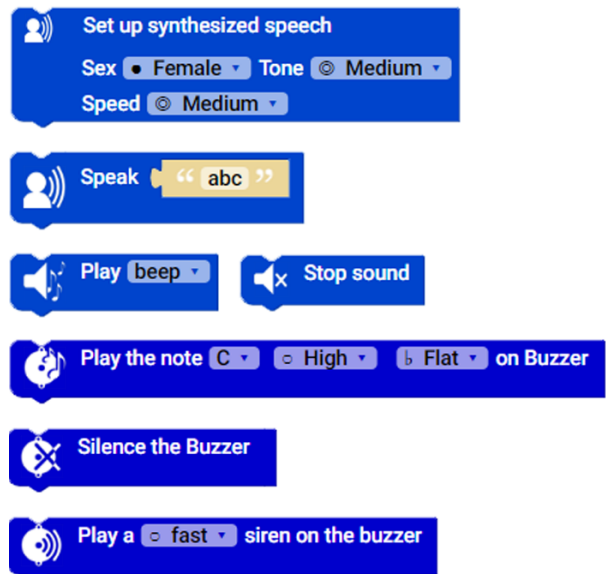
Set up synthesized speech
Sex ● Female ▾ Tone ◎ Medium ▾
Speed ◎ Medium ▾

Speak " abc "

Play beep ▾

Stop sound

Play the note C ▾ ○ High ▾ ♭ Flat ▾ on Buzzer

Silence the Buzzer

Play a ○ fast ▾ siren on the buzzer